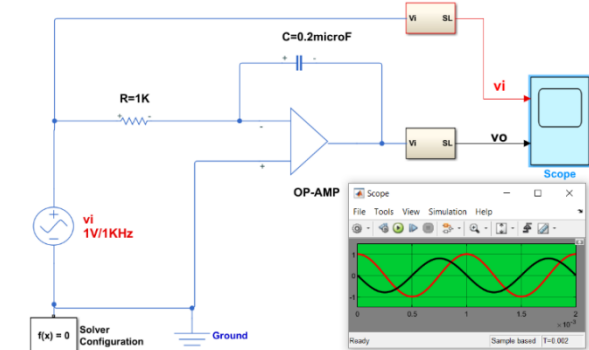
Vi SL

C=0.2microF

+ -

vi

R=1K

+ -

-

+

Vi SL

vo

Scope

OP-AMP

vi
1V/1KHz

Scope

File Tools View Simulation Help

1
0
-1

0 0.5 1 1.5 2
$\times 10^{-3}$

Ready Sample based T=0.002

f(x) = 0 Solver Configuration

Ground